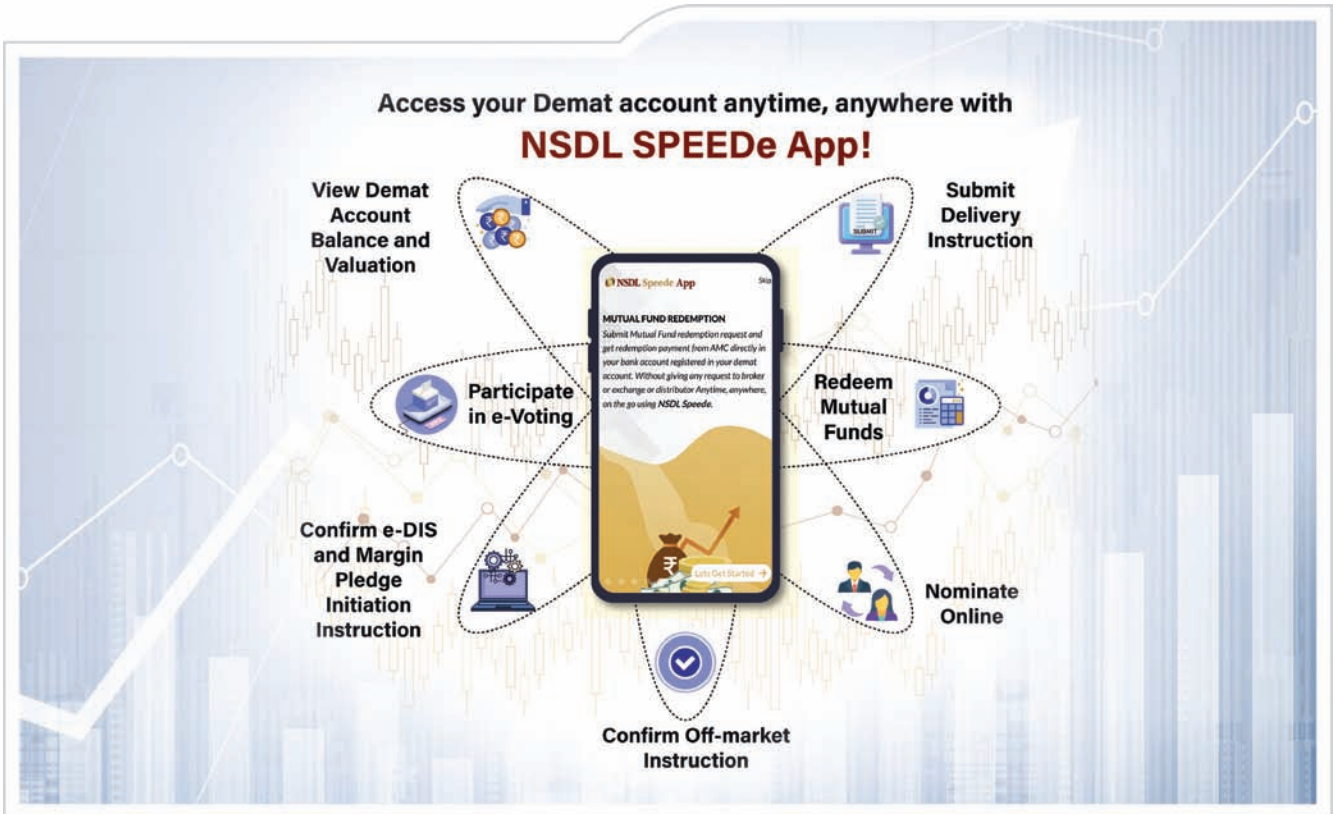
Access your Demat account anytime, anywhere with

NSDL SPEEDe App!

View Demat Account Balance and Valuation

Submit Delivery Instruction

SUBMIT

NSDL Speede App

Skip

MUTUAL FUND REDEMPTION

Submit Mutual Fund redemption request and get redemption payment from AMC directly in your bank account registered in your demat account. Without giving any request to broker or exchange or distributor Anytime, anywhere, on the go using NSDL Speede.

Lets Get Started →

Participate in e-Voting

Redeem Mutual Funds

Confirm e-DIS and Margin Pledge Initiation Instruction

Nominate Online

Confirm Off-market Instruction